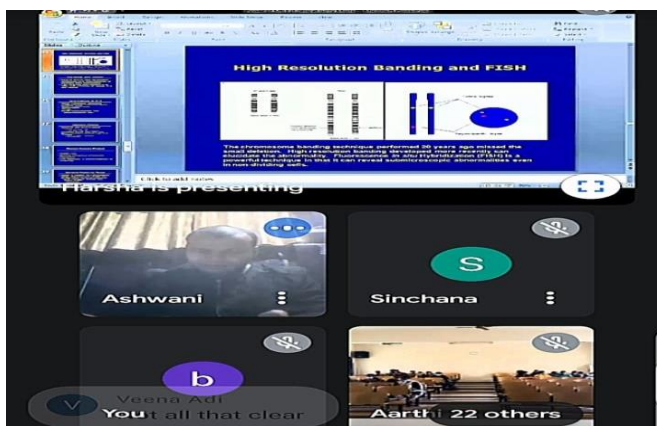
High Resolution Banding and FISH

The chromosome banding technique performed 30 years ago missed the small deletion. High resolution banding developed more recently can elucidate the abnormality. Fluorescence in situ Hybridization (FISH) is a powerful technique in that it can reveal submicroscopic abnormalities even in non dividing cells.

Click to add notes

Harsha is presenting

Ashwani

S

Sinchana

b

Veena Adi

You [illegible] all that clear

Aarth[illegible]

22 others